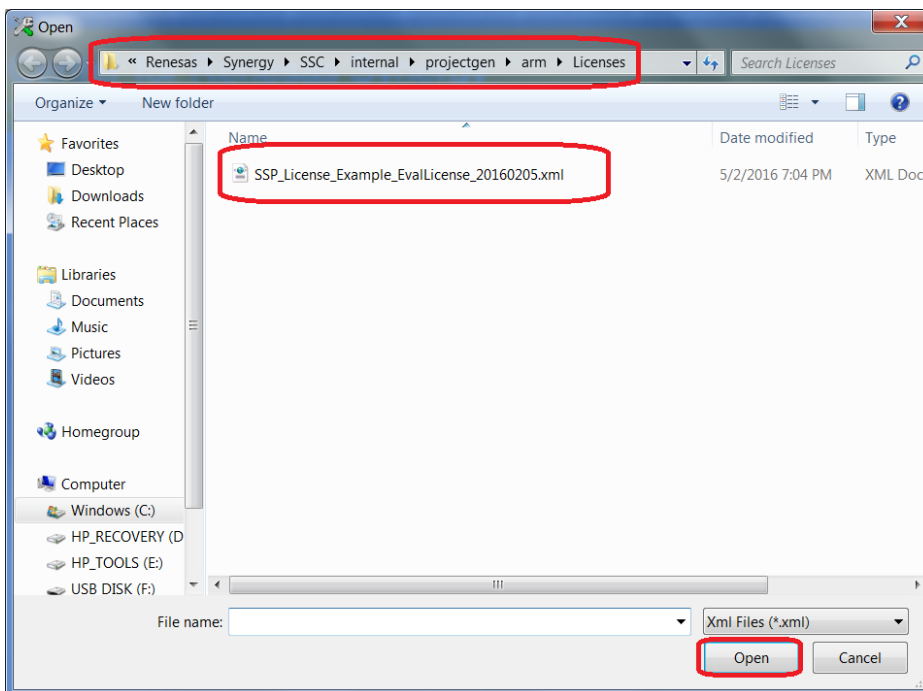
Open

« Renesas ▸ Synergy ▸ SSC ▸ internal ▸ projectgen ▸ arm ▸ Licenses

Search Licenses

Organize ▾ New folder

Favorites
Desktop
Downloads
Recent Places

Libraries
Documents
Music
Pictures
Videos

Homegroup

Computer
Windows (C:)
HP_RECOVERY (D
HP_TOOLS (E:)
USB DISK (F:)

| Name | Date modified | Type |
|---|---|---|
| SSP_License_Example_EvalLicense_20160205.xml | 5/2/2016 7:04 PM | XML Doc |

File name:

Xml Files (*.xml)

Open

Cancel